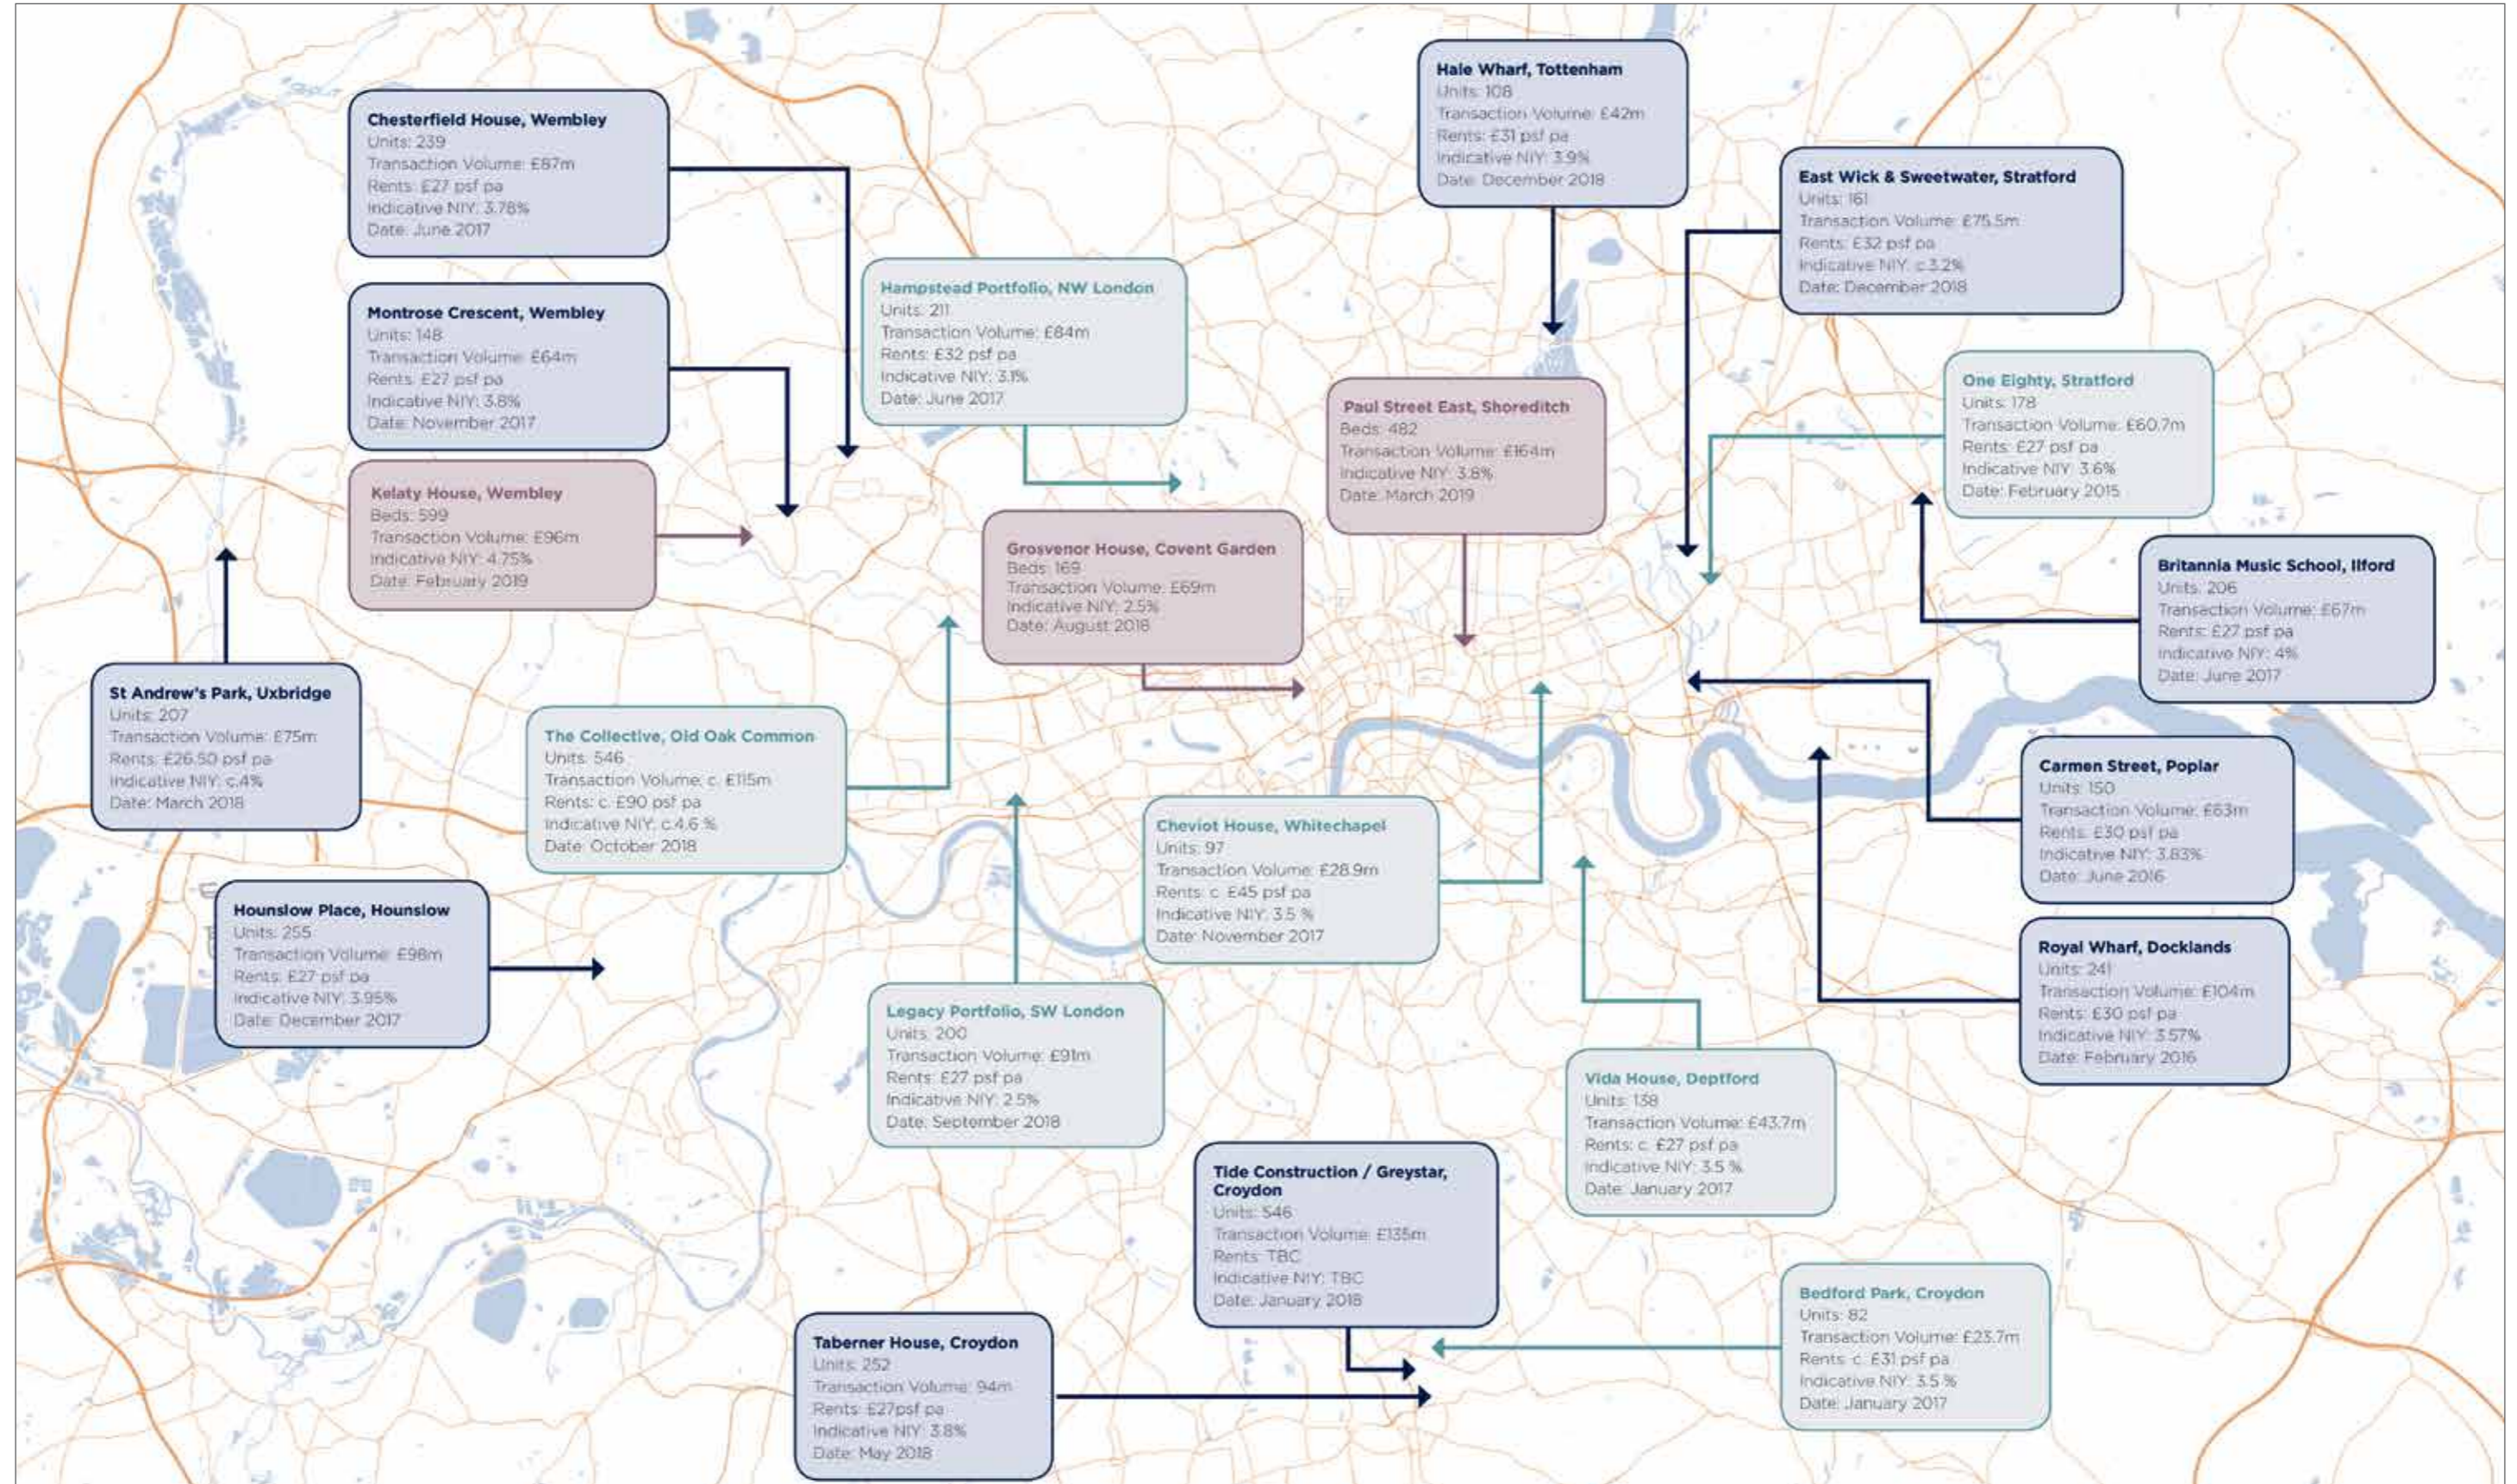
Chesterfield House, Wembley
Units: 239
Transaction Volume: £87m
Rents: £27 psf pa
Indicative NIY: 3.78%
Date: June 2017

Montrose Crescent, Wembley
Units: 148
Transaction Volume: £64m
Rents: £27 psf pa
Indicative NIY: 3.8%
Date: November 2017

Kelaty House, Wembley
Beds: 599
Transaction Volume: £96m
Indicative NIY: 4.75%
Date: February 2019

St Andrew's Park, Uxbridge
Units: 207
Transaction Volume: £75m
Rents: £26.50 psf pa
Indicative NIY: c.4%
Date: March 2018

Hounslow Place, Hounslow
Units: 255
Transaction Volume: £98m
Rents: £27 psf pa
Indicative NIY: 3.95%
Date: December 2017

Hampstead Portfolio, NW London
Units: 211
Transaction Volume: £84m
Rents: £32 psf pa
Indicative NIY: 3.1%
Date: June 2017

Grosvenor House, Covent Garden
Beds: 169
Transaction Volume: £69m
Indicative NIY: 2.5%
Date: August 2018

The Collective, Old Oak Common
Units: 546
Transaction Volume: c. £115m
Rents: c. £90 psf pa
Indicative NIY: c.4.6 %
Date: October 2018

Legacy Portfolio, SW London
Units: 200
Transaction Volume: £91m
Rents: £27 psf pa
Indicative NIY: 2.5%
Date: September 2018

Hale Wharf, Tottenham
Units: 108
Transaction Volume: £42m
Rents: £31 psf pa
Indicative NIY: 3.9%
Date: December 2018

Paul Street East, Shoreditch
Beds: 482
Transaction Volume: £164m
Indicative NIY: 3.8%
Date: March 2019

Cheviot House, Whitechapel
Units: 97
Transaction Volume: £28.9m
Rents: c. £45 psf pa
Indicative NIY: 3.5 %
Date: November 2017

Tide Construction / Greystar, Croydon
Units: 546
Transaction Volume: £135m
Rents: TBC
Indicative NIY: TBC
Date: January 2018

Taberner House, Croydon
Units: 252
Transaction Volume: 94m
Rents: £27psf pa
Indicative NIY: 3.8%
Date: May 2018

East Wick & Sweetwater, Stratford
Units: 161
Transaction Volume: £75.5m
Rents: £32 psf pa
Indicative NIY: c.3.2%
Date: December 2018

One Eighty, Stratford
Units: 178
Transaction Volume: £60.7m
Rents: £27 psf pa
Indicative NIY: 3.6%
Date: February 2015

Britannia Music School, Ilford
Units: 206
Transaction Volume: £67m
Rents: £27 psf pa
Indicative NIY: 4%
Date: June 2017

Carmen Street, Poplar
Units: 150
Transaction Volume: £63m
Rents: £30 psf pa
Indicative NIY: 3.83%
Date: June 2016

Royal Wharf, Docklands
Units: 241
Transaction Volume: £104m
Rents: £30 psf pa
Indicative NIY: 3.57%
Date: February 2016

Vida House, Deptford
Units: 138
Transaction Volume: £43.7m
Rents: c. £27 psf pa
Indicative NIY: 3.5 %
Date: January 2017

Bedford Park, Croydon
Units: 82
Transaction Volume: £23.7m
Rents: c. £31 psf pa
Indicative NIY: 3.5 %
Date: January 2017